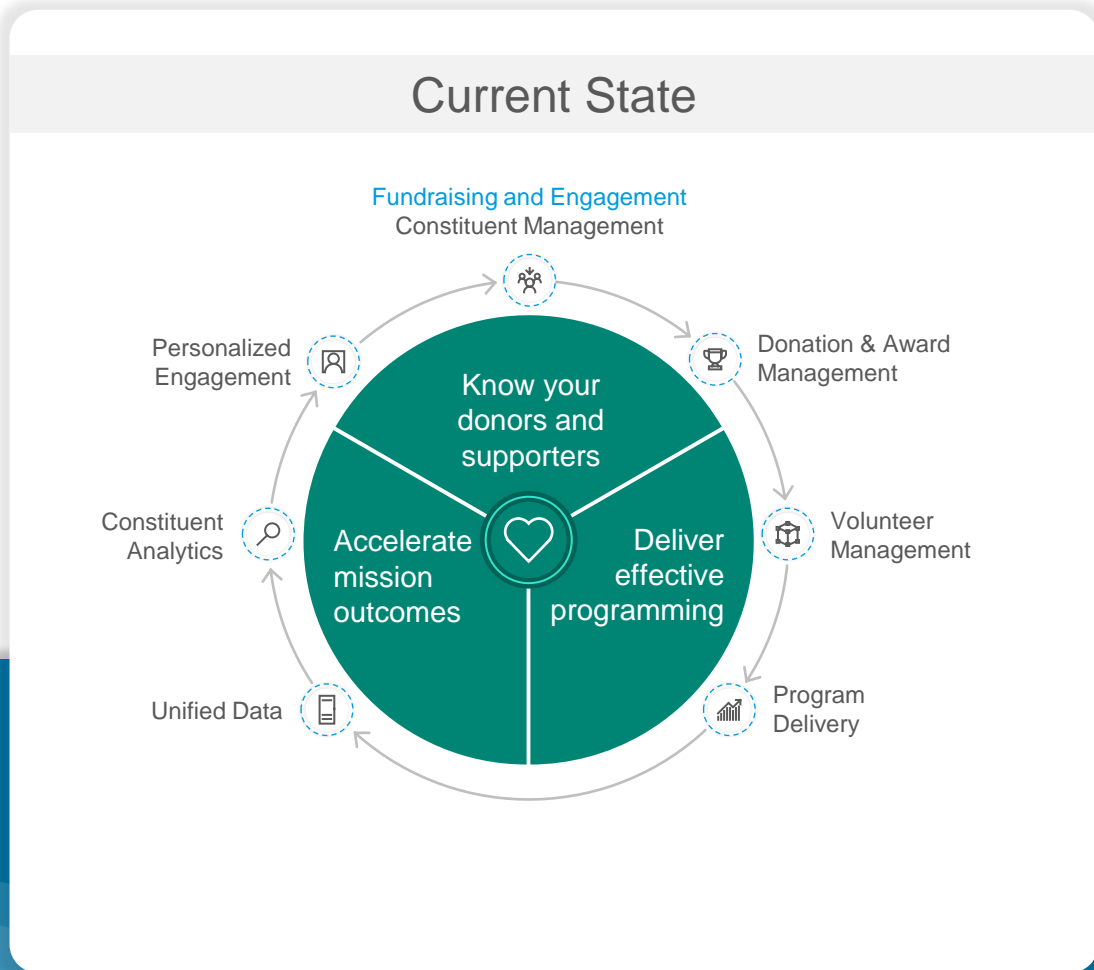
Current State

Fundraising and Engagement
Constituent Management

Donation & Award Management

Volunteer Management

Program Delivery

Unified Data

Constituent Analytics

Personalized Engagement

Know your donors and supporters

Accelerate mission outcomes

Deliver effective programming